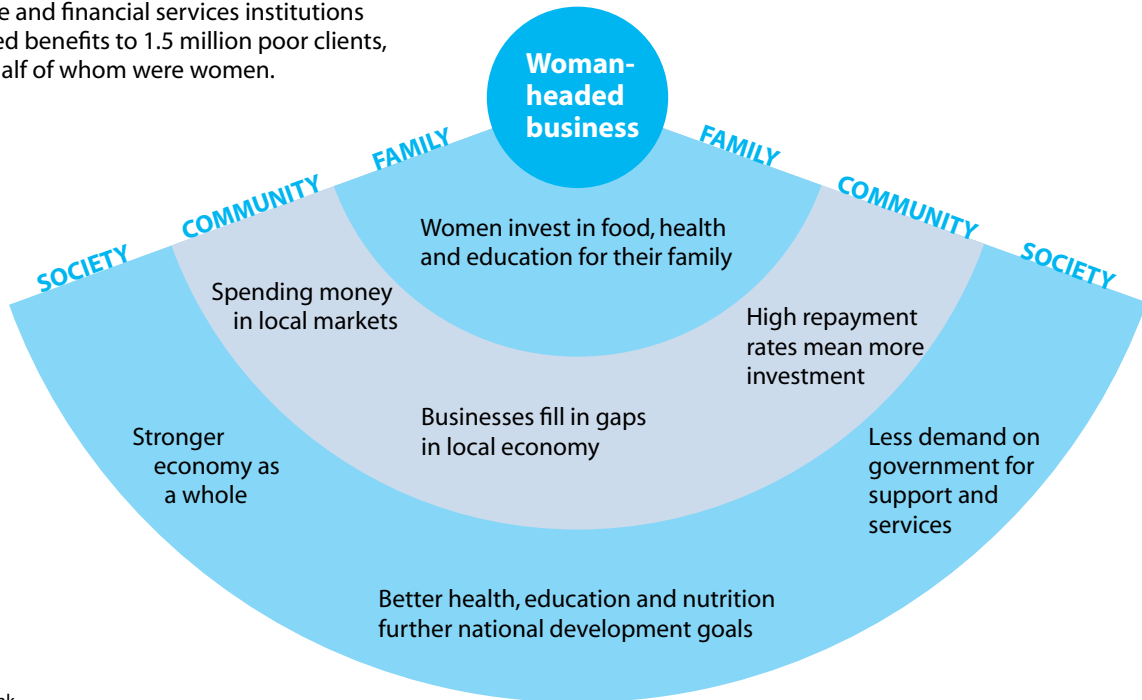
e and financial services institutions
ed benefits to 1.5 million poor clients,
alf of whom were women.

Woman-headed business

FAMILY

FAMILY

COMMUNITY

COMMUNITY

SOCIETY

SOCIETY

Women invest in food, health and education for their family

Spending money in local markets

High repayment rates mean more investment

Businesses fill in gaps in local economy

Stronger economy as a whole

Less demand on government for support and services

Better health, education and nutrition further national development goals

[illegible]